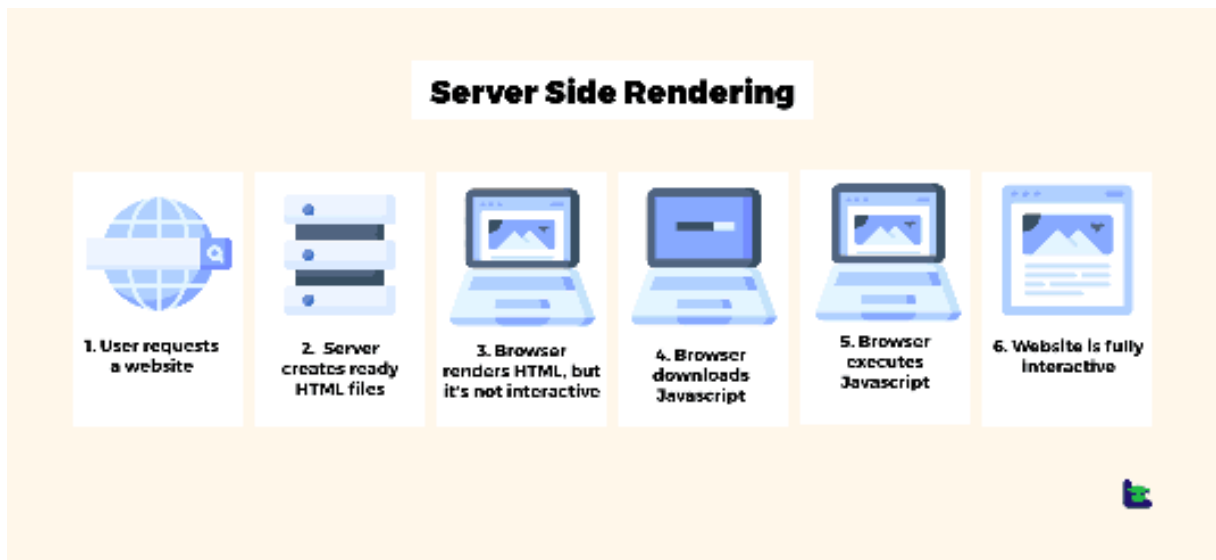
Server Side Rendering

1. User requests a website

2. Server creates ready HTML files

3. Browser renders HTML, but it's not interactive

4. Browser downloads Javascript

5. Browser executes Javascript

6. Website is fully interactive